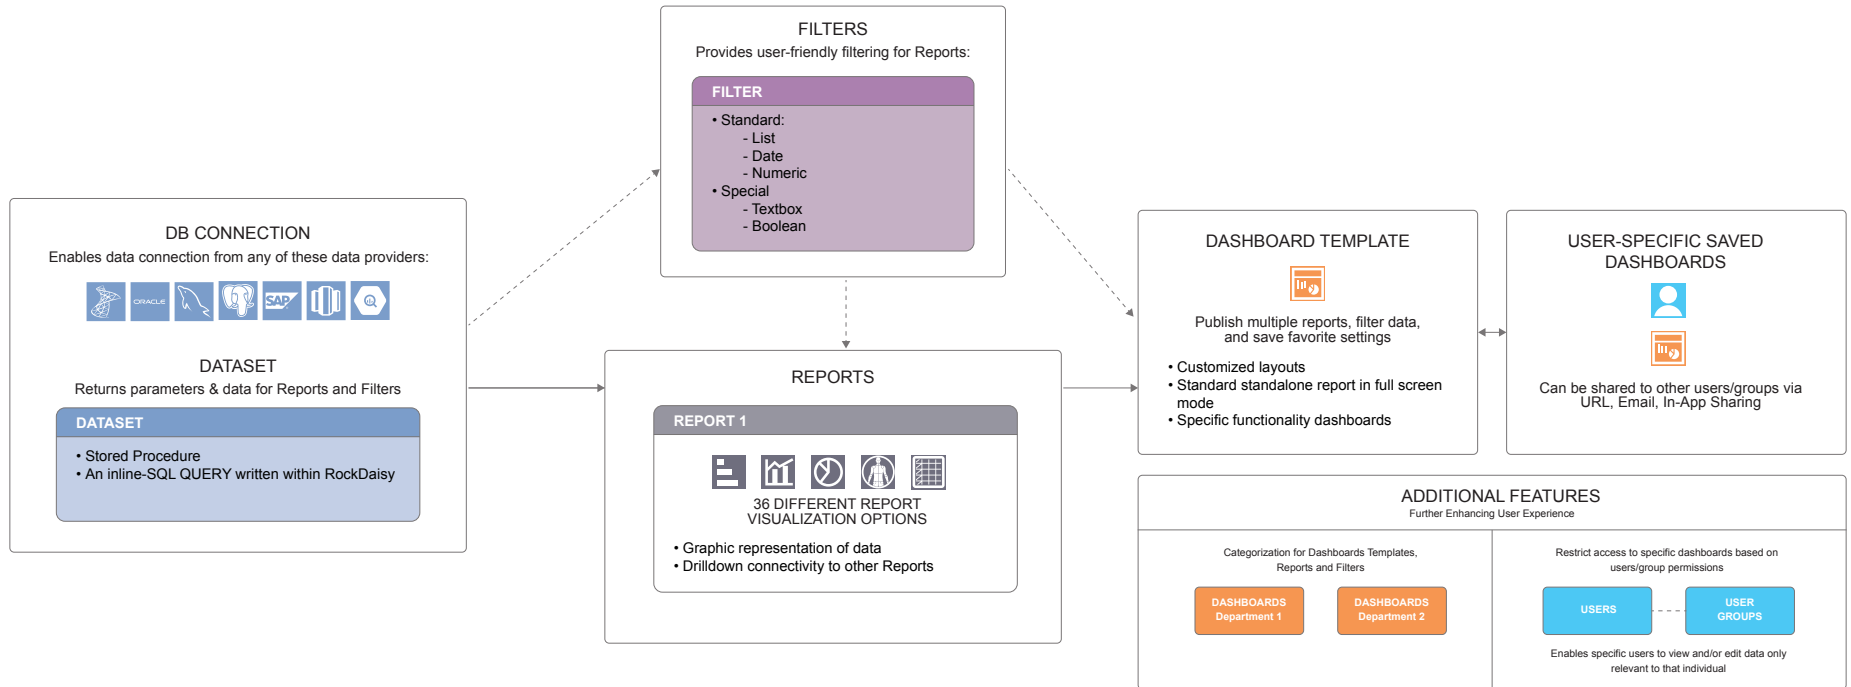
DB CONNECTION
Enables data connection from any of these data providers:

ORACLE SAP

DATASET
Returns parameters & data for Reports and Filters

DATASET
• Stored Procedure
• An inline-SQL QUERY written within RockDaisy

FILTERS
Provides user-friendly filtering for Reports:

FILTER
• Standard:
- List
- Date
- Numeric
• Special
- Textbox
- Boolean

REPORTS

REPORT 1
36 DIFFERENT REPORT VISUALIZATION OPTIONS
• Graphic representation of data
• Drilldown connectivity to other Reports

DASHBOARD TEMPLATE
Publish multiple reports, filter data, and save favorite settings
• Customized layouts
• Standard standalone report in full screen mode
• Specific functionality dashboards

USER-SPECIFIC SAVED DASHBOARDS
Can be shared to other users/groups via URL, Email, In-App Sharing

ADDITIONAL FEATURES
Further Enhancing User Experience

Categorization for Dashboards Templates, Reports and Filters
DASHBOARDS Department 1
DASHBOARDS Department 2

Restrict access to specific dashboards based on users/group permissions
USERS
USER GROUPS
Enables specific users to view and/or edit data only relevant to that individual